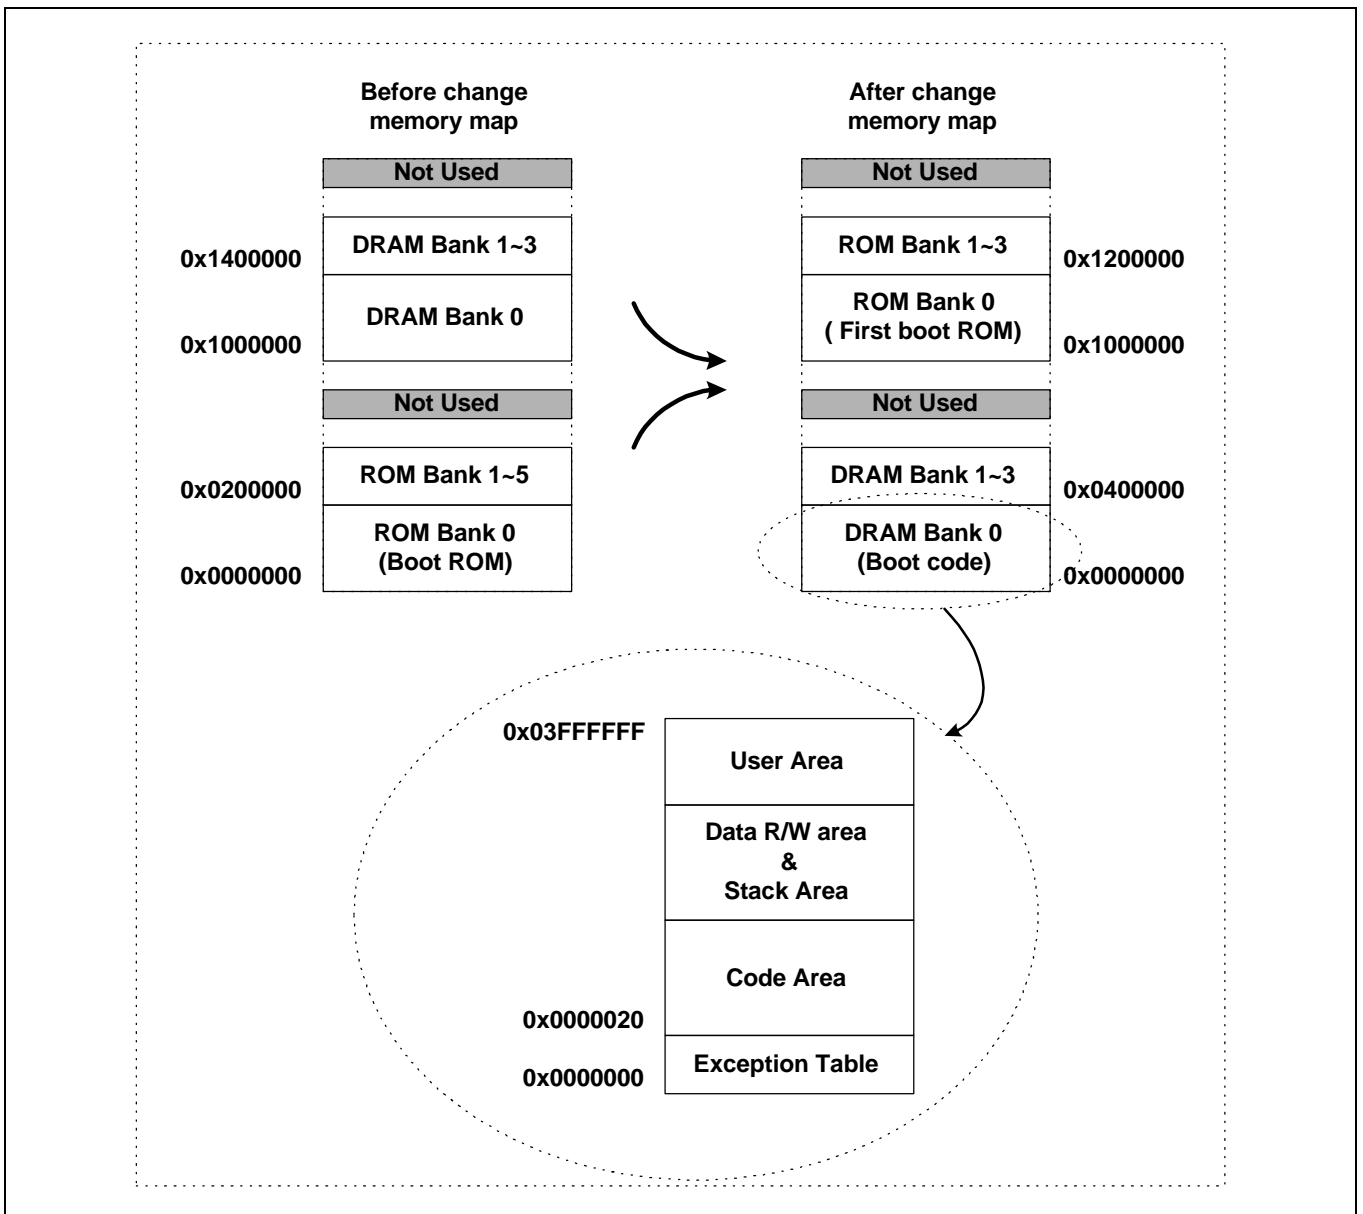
Before change memory map

Not Used

DRAM Bank 1~3

0x1400000

DRAM Bank 0

0x1000000

Not Used

ROM Bank 1~5

0x0200000

ROM Bank 0
(Boot ROM)

0x0000000

After change memory map

Not Used

ROM Bank 1~3

0x1200000

ROM Bank 0
( First boot ROM)

0x1000000

Not Used

DRAM Bank 1~3

0x0400000

DRAM Bank 0
(Boot code)

0x0000000

0x03FFFFFF

User Area

Data R/W area
&
Stack Area

Code Area

0x0000020

Exception Table

0x0000000